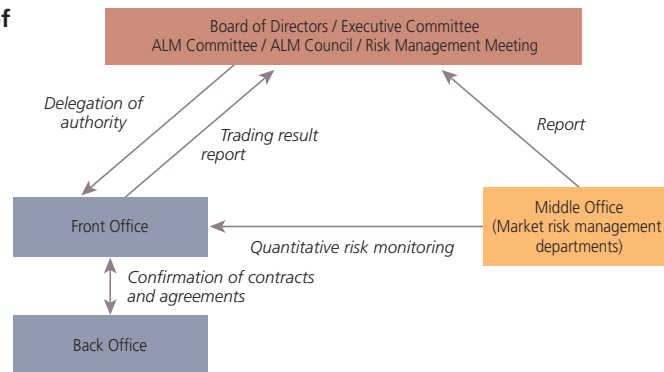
f

Board of Directors / Executive Committee
ALM Committee / ALM Council / Risk Management Meeting

Delegation of authority

Trading result report

Report

Front Office

Middle Office
(Market risk management departments)

Quantitative risk monitoring

Confirmation of contracts and agreements

Back Office